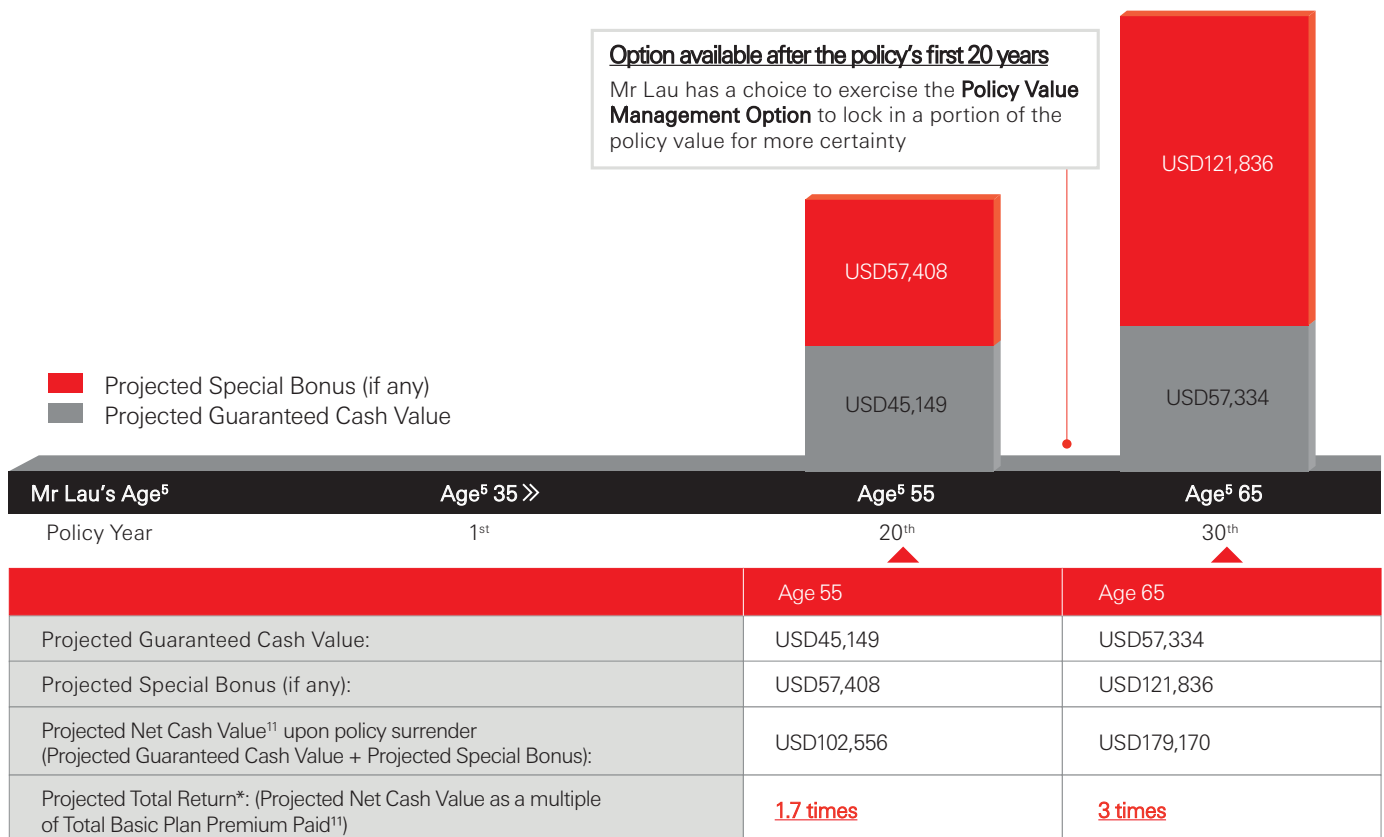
Option available after the policy's first 20 years

Mr Lau has a choice to exercise the **Policy Value Management Option** to lock in a portion of the policy value for more certainty

USD121,836

USD57,408

Projected Special Bonus (if any)
Projected Guaranteed Cash Value

USD45,149

USD57,334

Mr Lau's Age$^5$ | Age$^5$ 35 » | Age$^5$ 55 | Age$^5$ 65

Policy Year | 1$^{st}$ | 20$^{th}$ | 30$^{th}$

| | Age 55 | Age 65 |
|---|---|---|
| Projected Guaranteed Cash Value: | USD45,149 | USD57,334 |
| Projected Special Bonus (if any): | USD57,408 | USD121,836 |
| Projected Net Cash Value$^{11}$ upon policy surrender (Projected Guaranteed Cash Value + Projected Special Bonus): | USD102,556 | USD179,170 |
| Projected Total Return*: (Projected Net Cash Value as a multiple of Total Basic Plan Premium Paid$^{11}$) | 1.7 times | 3 times |